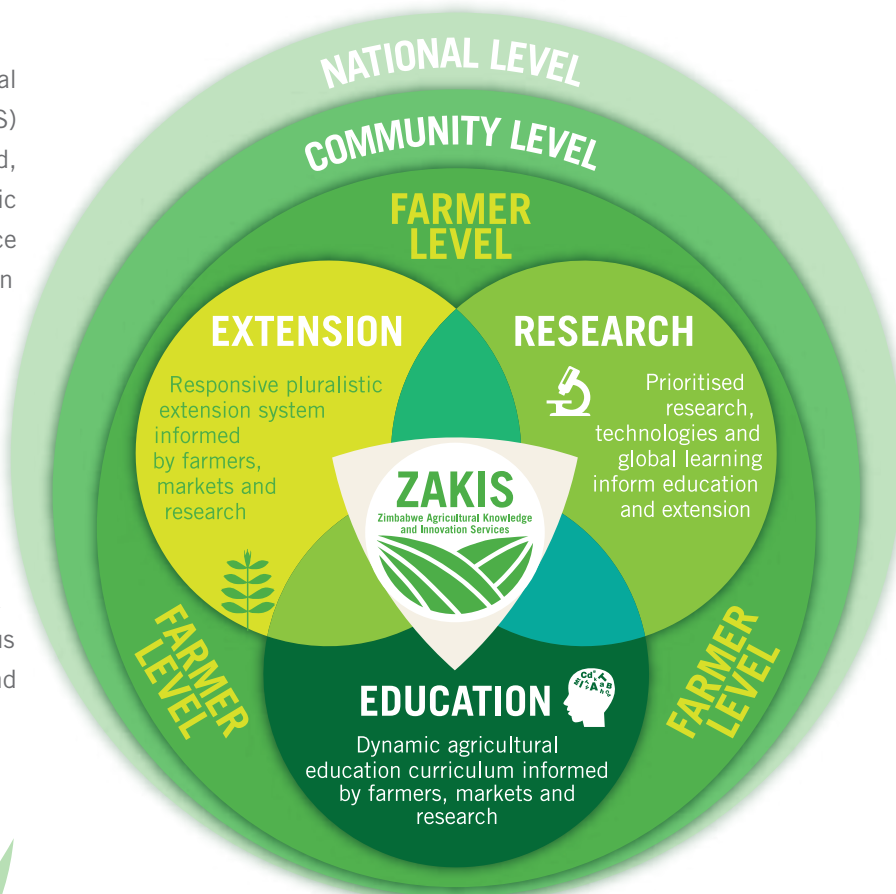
al
S)
d,
ic
ce
n

us
d

NATIONAL LEVEL

COMMUNITY LEVEL

FARMER LEVEL

EXTENSION

Responsive pluralistic extension system informed by farmers, markets and research

RESEARCH

Prioritised research, technologies and global learning inform education and extension

ZAKIS
Zimbabwe Agricultural Knowledge and Innovation Services

FARMER LEVEL

FARMER LEVEL

EDUCATION

Dynamic agricultural education curriculum informed by farmers, markets and research